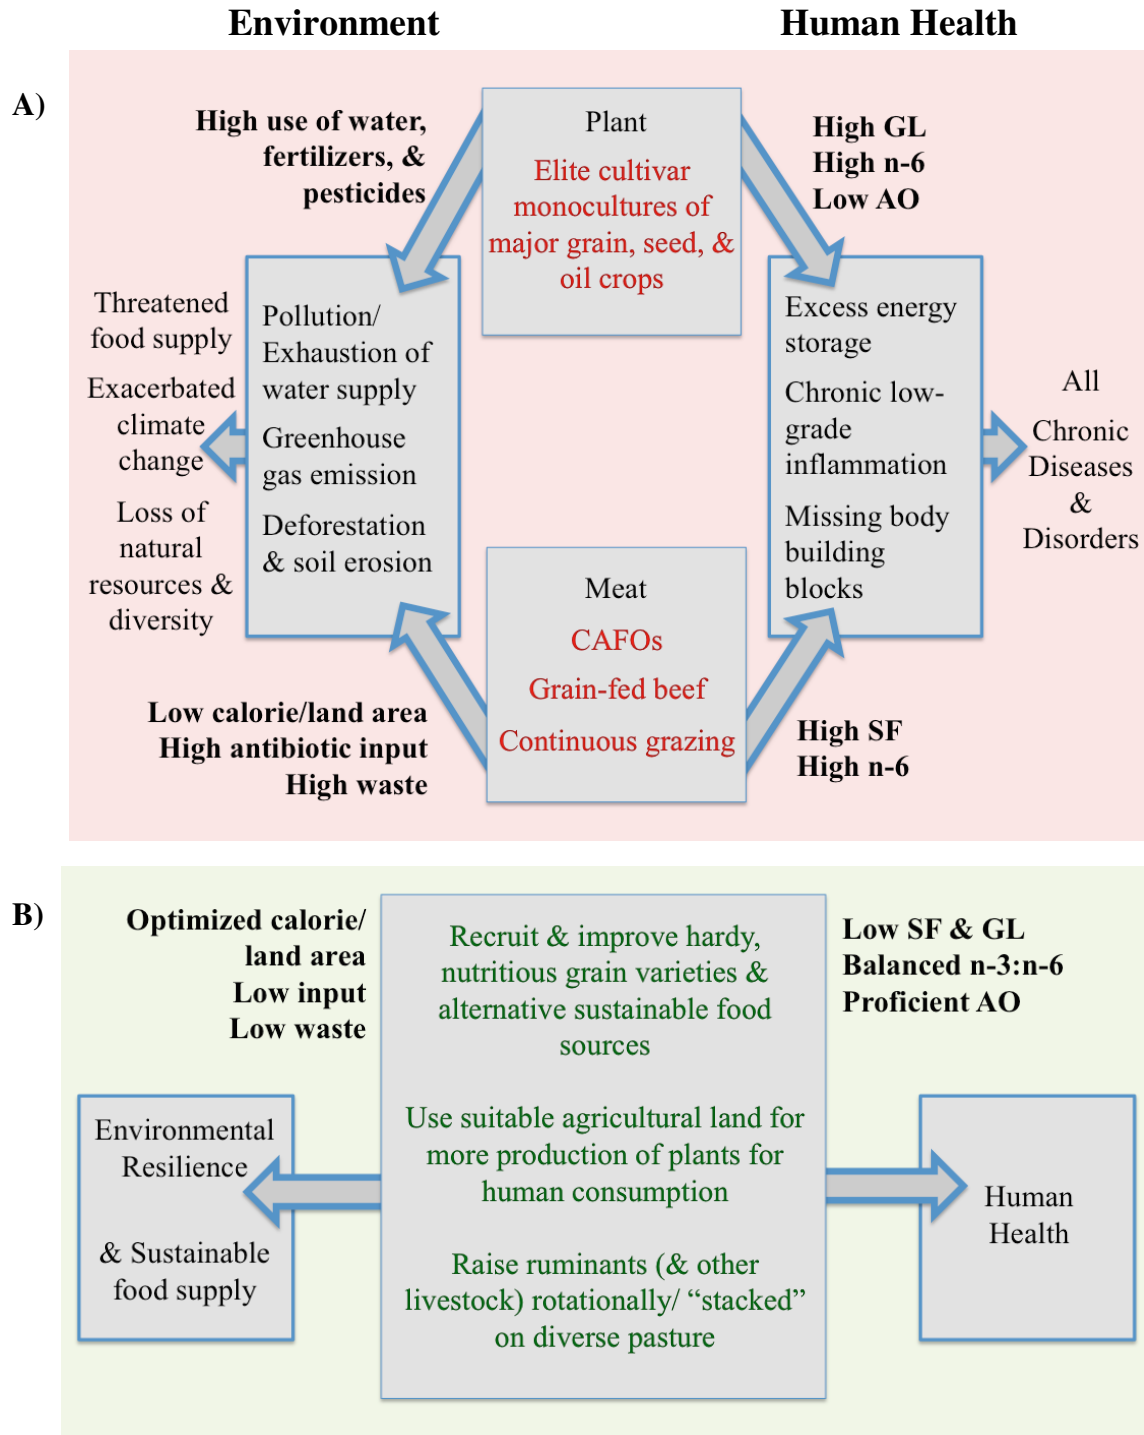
Environment

Human Health

A)

High use of water, fertilizers, & pesticides

Plant

Elite cultivar monocultures of major grain, seed, & oil crops

High GL
High n-6
Low AO

Threatened food supply

Exacerbated climate change

Loss of natural resources & diversity

Pollution/ Exhaustion of water supply

Greenhouse gas emission

Deforestation & soil erosion

Excess energy storage

Chronic low-grade inflammation

Missing body building blocks

All

Chronic Diseases & Disorders

Meat

CAFOs

Grain-fed beef

Continuous grazing

Low calorie/land area
High antibiotic input
High waste

High SF
High n-6

B)

Optimized calorie/ land area
Low input
Low waste

Recruit & improve hardy, nutritious grain varieties & alternative sustainable food sources

Use suitable agricultural land for more production of plants for human consumption

Raise ruminants (& other livestock) rotationally/ "stacked" on diverse pasture

Low SF & GL
Balanced n-3:n-6
Proficient AO

Environmental Resilience

& Sustainable food supply

Human Health